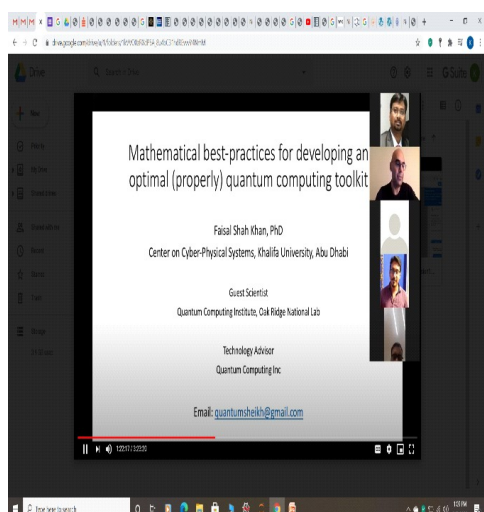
Mathematical best-practices for developing an optimal (properly) quantum computing toolkit

Faisal Shah Khan, PhD

Center on Cyber-Physical Systems, Khalifa University, Abu Dhabi

Guest Scientist

Quantum Computing Institute, Oak Ridge National Lab

Technology Advisor

Quantum Computing Inc

Email: quantumsheikh@gmail.com

Drive

Search in Drive

G Suite

New

Priority

My Drive

Shared drives

Shared with me

Recent

Starred

Trash

Storage

1:22:17 / 3:22:20

Type here to search